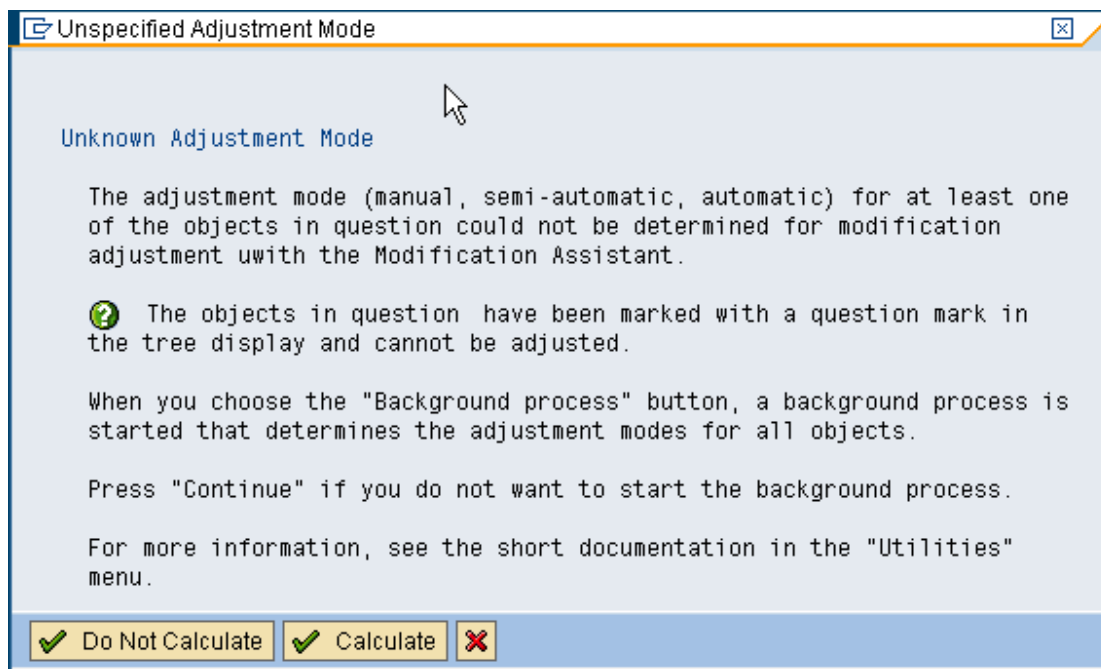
Unspecified Adjustment Mode

Unknown Adjustment Mode

The adjustment mode (manual, semi-automatic, automatic) for at least one of the objects in question could not be determined for modification adjustment uwith the Modification Assistant.

The objects in question have been marked with a question mark in the tree display and cannot be adjusted.

When you choose the "Background process" button, a background process is started that determines the adjustment modes for all objects.

Press "Continue" if you do not want to start the background process.

For more information, see the short documentation in the "Utilities" menu.

Do Not Calculate Calculate